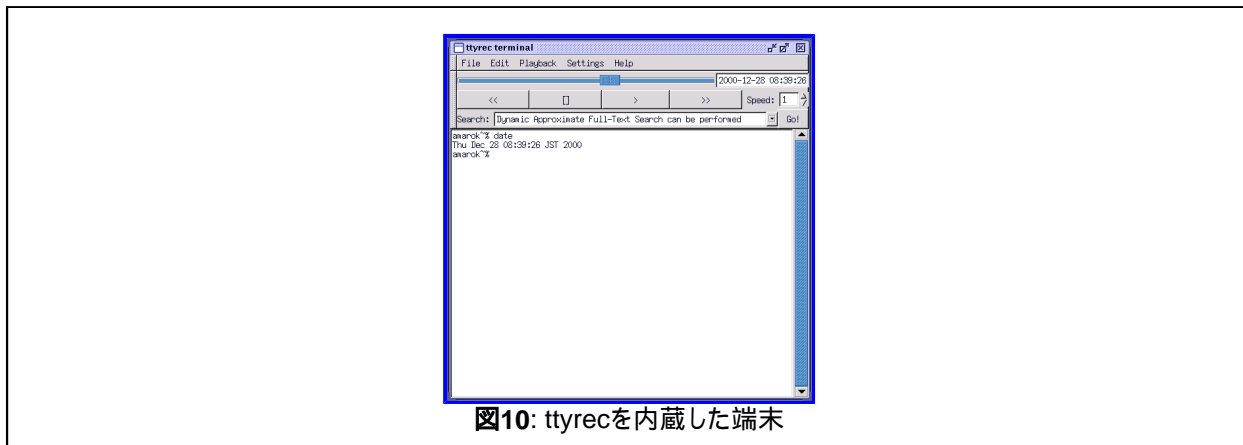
ttyrec terminal

File Edit Playback Settings Help

2000-12-28 08:39:26

<< [] > >> Speed: 1

Search: Dynamic Approximate Full-Text Search can be performed Go!

amarok^% date
Thu Dec 28 08:39:26 JST 2000
amarok^%

**図10**: ttyrecを内蔵した端末